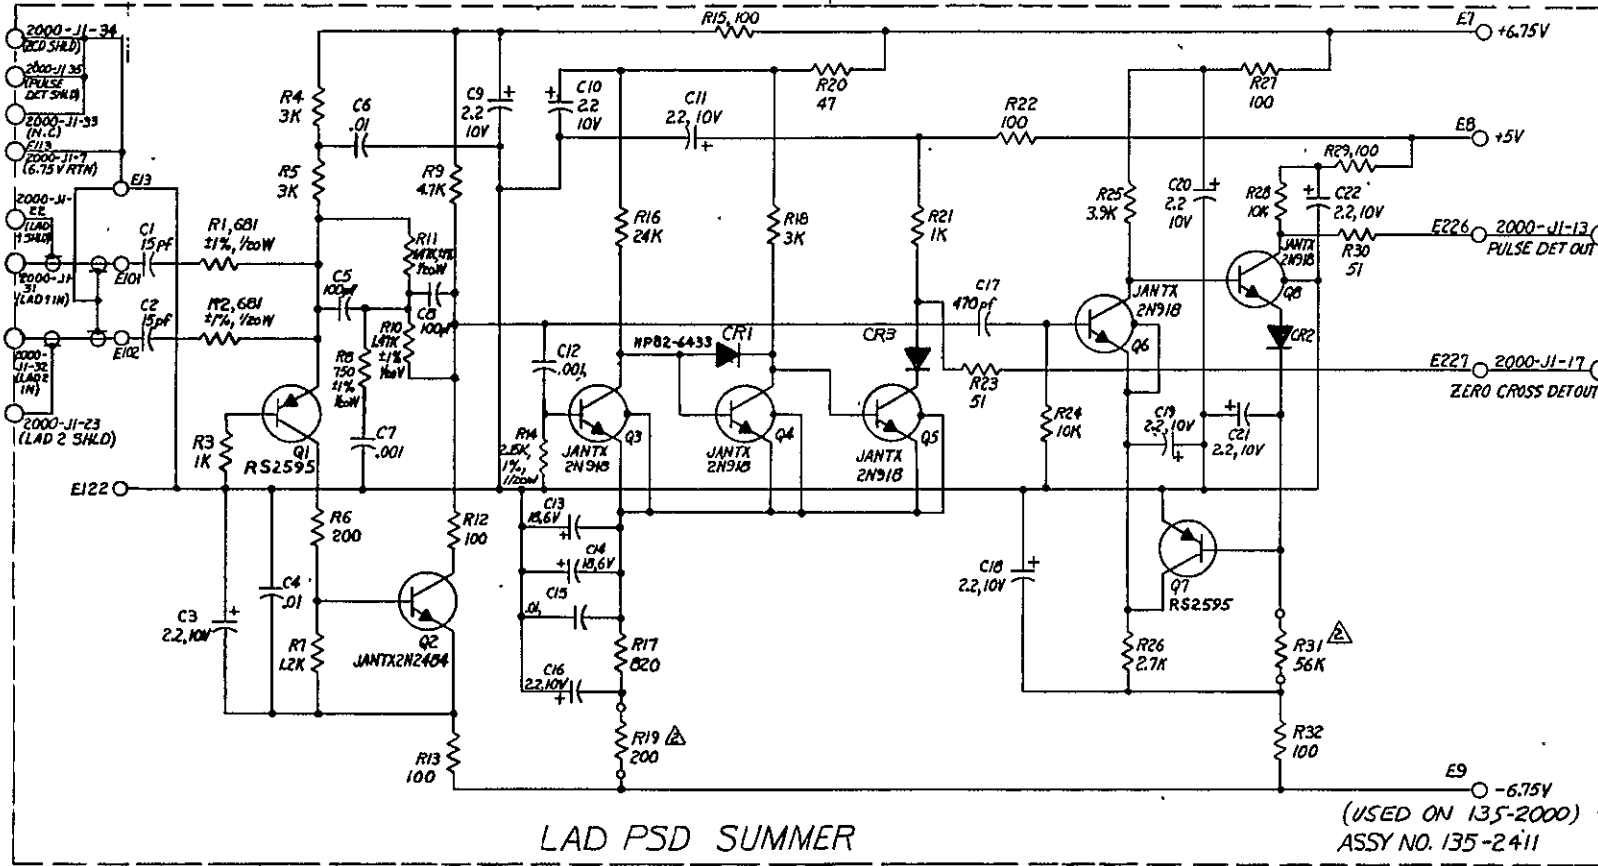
2000-J1-34 (LAD SHLD)
2000-J1-35 (PULSE DET SHLD)
2000-J1-33 (N.C)
E113 2000-J1-7 (6.75V RTN)
E13
2000-J1-22 (LAD 1 SHLD)
2000-J1-31 (LAD 1 IN)
2000-J1-32 (LAD 2 IN)
2000-J1-23 (LAD 2 SHLD)
E101
E102
E122
C1 15pf
C2 15pf
R1, 681 ±1%, 1/20W
R2, 681 ±1%, 1/20W
R4 3K
R5 3K
C6 .01
R3 1K
Q1 RS2595
C5 100pf
R8 750 ±1% 1/20W
C7 .001
R11 1.47K ±1% 1/20W
R10 1.47K ±1% 1/20W
C8 100pf
R9 4.7K
R6 200
R7 1.2K
C3 2.2,10V
C4 .01
Q2 JANTX2N2484
R12 100
R13 100
C9 2.2 10V
R15, 100
C10 2.2 10V
C11 2.2, 10V
R20 47
R22 100
R16 24K
R18 3K
R21 1K
R14 2.8K, 1%, 1/20W
C12 .001
Q3 JANTX 2N918
HP82-6433 CR1
Q4 JANTX 2N918
CR3
Q5 JANTX 2N918
C17 470pf
R23 51
C13 18,6V
C14 18,6V
C15 .01
C16 2.2,10V
R17 820
R19 ⚠2 200
E7 +6.75V
E8 +5V
R27 100
R29,100
C20 2.2 10V
R25 3.9K
R28 10K
C22 2.2,10V
R30 51
E226 2000-J1-13 PULSE DET OUT
JANTX 2N918 Q8
JANTX 2N918 Q6
CR2
E227 2000-J1-17 ZERO CROSS DET OUT
R24 10K
C19 2.2,10V
C21 2.2,10V
C18 2.2,10V
Q7 RS2595
R26 2.7K
R31 ⚠2 56K
R32 100
E9 -6.75V
LAD PSD SUMMER
(USED ON 135-2000)
ASSY NO. 135-2411